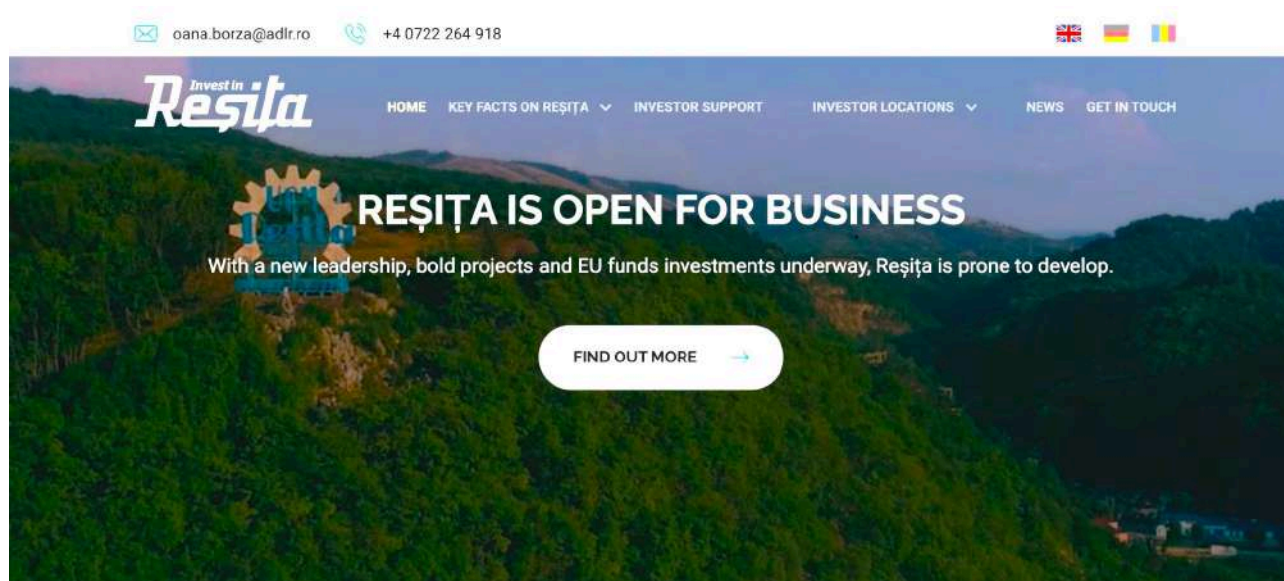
oana.borza@adlr.ro +4 0722 264 918

Invest in Reșița

HOME KEY FACTS ON REȘIȚA INVESTOR SUPPORT INVESTOR LOCATIONS NEWS GET IN TOUCH

REȘIȚA IS OPEN FOR BUSINESS

With a new leadership, bold projects and EU funds investments underway, Reșița is prone to develop.

FIND OUT MORE